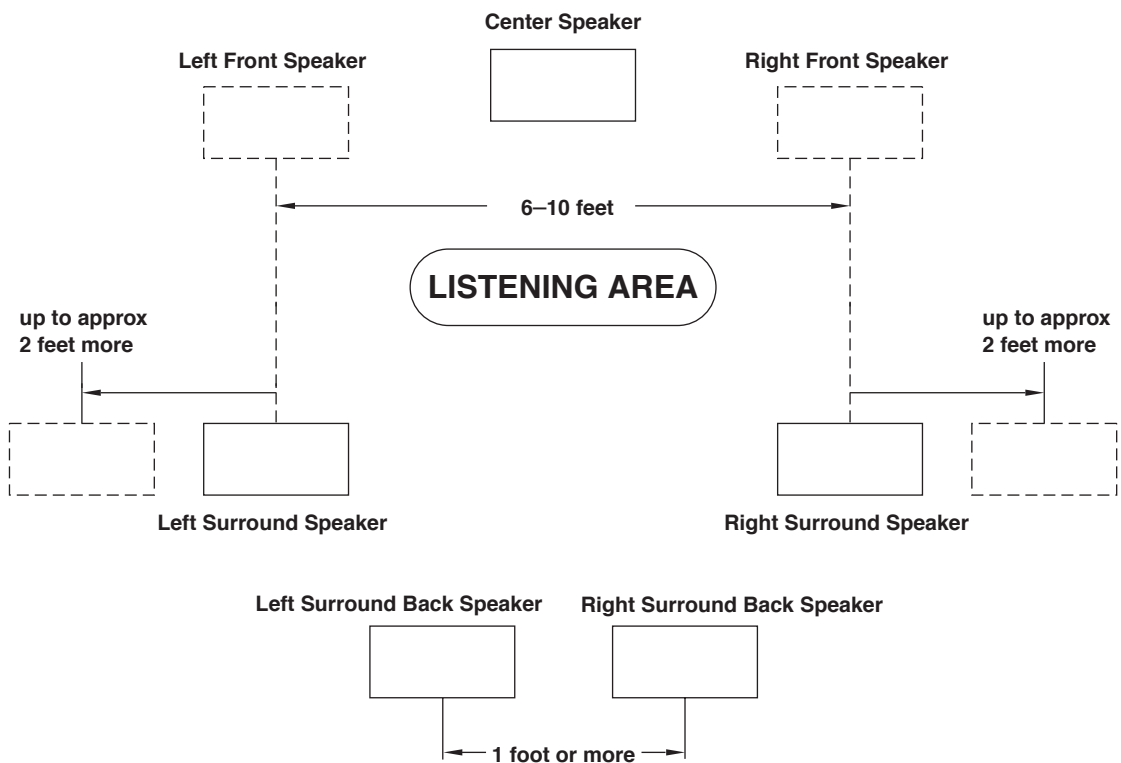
Center Speaker

Left Front Speaker

Right Front Speaker

6–10 feet

LISTENING AREA

up to approx 2 feet more

up to approx 2 feet more

Left Surround Speaker

Right Surround Speaker

Left Surround Back Speaker

Right Surround Back Speaker

1 foot or more